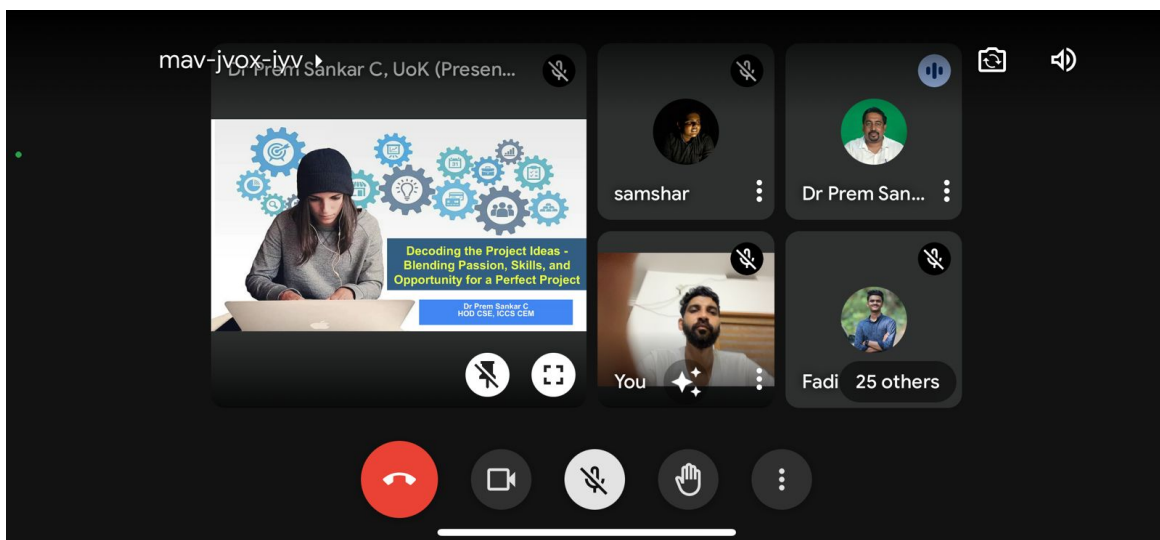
mav-jvox-iyy

Dr Prem Sankar C, UoK (Presen...

Decoding the Project Ideas - Blending Passion, Skills, and Opportunity for a Perfect Project

Dr Prem Sankar C
HOD CSE, ICCS CEM

samshar

Dr Prem San...

You

Fadi

25 others